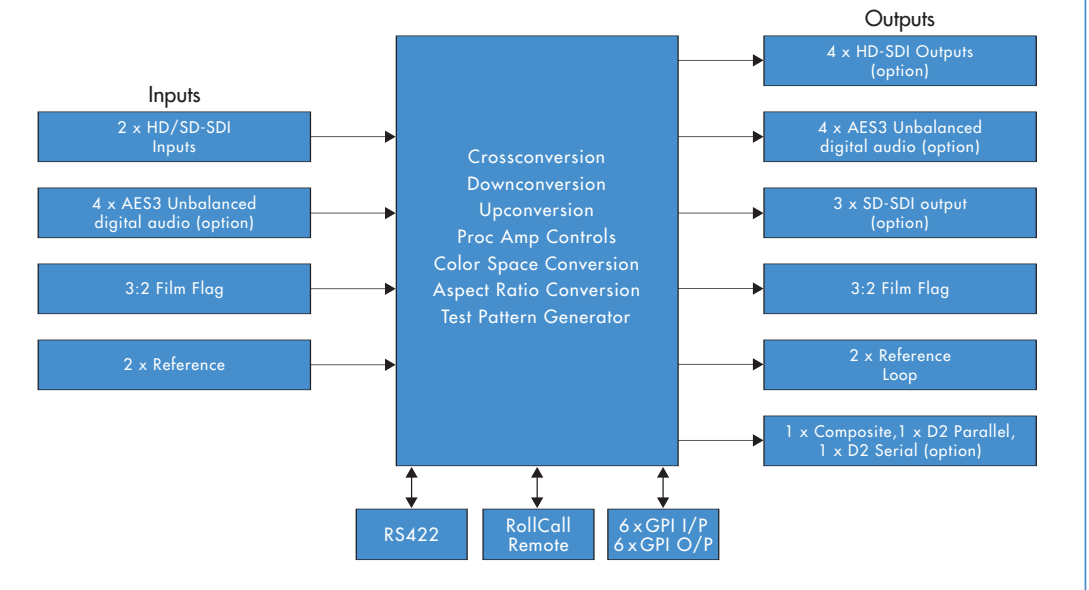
Inputs

2 x HD/SD-SDI Inputs

4 x AES3 Unbalanced digital audio (option)

3:2 Film Flag

2 x Reference

Crossconversion
Downconversion
Upconversion
Proc Amp Controls
Color Space Conversion
Aspect Ratio Conversion
Test Pattern Generator

Outputs

4 x HD-SDI Outputs (option)

4 x AES3 Unbalanced digital audio (option)

3 x SD-SDI output (option)

3:2 Film Flag

2 x Reference Loop

1 x Composite,1 x D2 Parallel, 1 x D2 Serial (option)

RS422

RollCall Remote

6 x GPI I/P
6 x GPI O/P